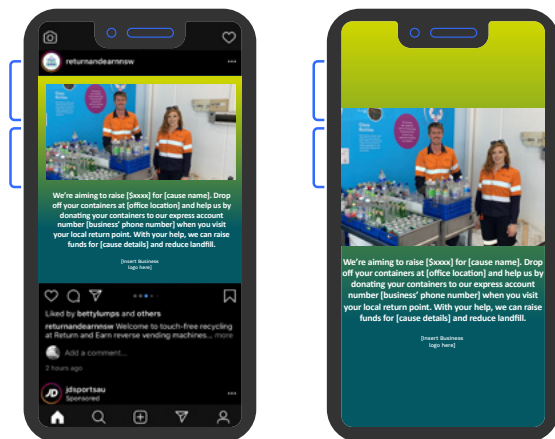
returnandearnnsw

We're aiming to raise [$xxxx] for [cause name]. Drop off your containers at [office location] and help us by donating your containers to our express account number [business' phone number] when you visit your local return point. With your help, we can raise funds for [cause details] and reduce landfill.

[Insert Business logo here]

Liked by bettylumps and others

returnandearnnsw Welcome to touch-free recycling at Return and Earn reverse vending machines... more

Add a comment...

2 hours ago

jdsportsau
Sponsored

We're aiming to raise [$xxxx] for [cause name]. Drop off your containers at [office location] and help us by donating your containers to our express account number [business' phone number] when you visit your local return point. With your help, we can raise funds for [cause details] and reduce landfill.

[Insert Business logo here]